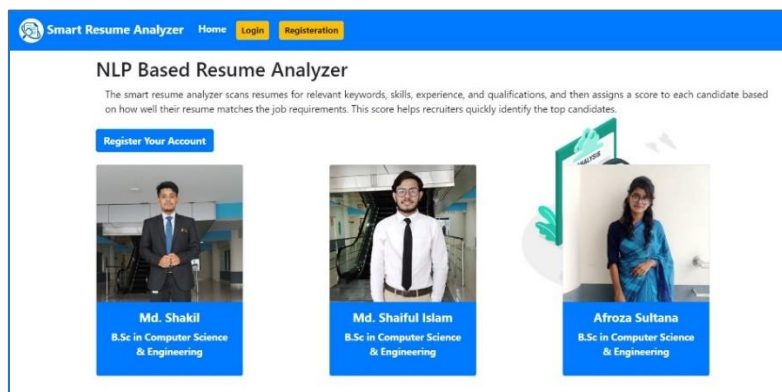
Smart Resume Analyzer Home Login Registeration

NLP Based Resume Analyzer

The smart resume analyzer scans resumes for relevant keywords, skills, experience, and qualifications, and then assigns a score to each candidate based on how well their resume matches the job requirements. This score helps recruiters quickly identify the top candidates.

Register Your Account

ANALYSIS

Md. Shakil
B.Sc in Computer Science & Engineering

Md. Shaiful Islam
B.Sc in Computer Science & Engineering

Afroza Sultana
B.Sc in Computer Science & Engineering